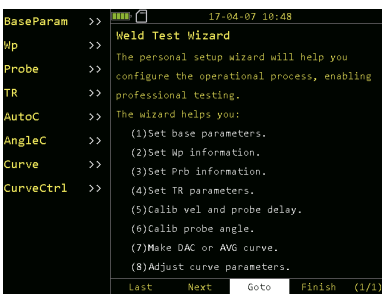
BaseParam >>
Wp >>
Probe >>
TR >>
AutoC >>
AngleC >>
Curve >>
CurveCtrl >>

17-04-07 10:48

Weld Test Wizard

The personal setup wizard will help you configure the operational process, enabling professional testing.

The wizard helps you:

(1)Set base parameters.

(2)Set Wp information.

(3)Set Prb information.

(4)Set TR parameters.

(5)Calib vel and probe delay.

(6)Calib probe angle.

(7)Make DAC or AVG curve.

(8)Adjust curve parameters.

Last Next Goto Finish (1/1)